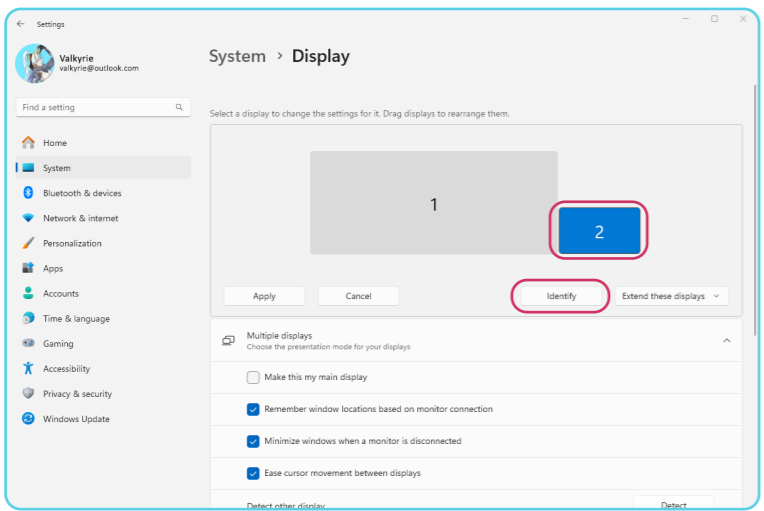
Settings

Valkyrie
valkyrie@outlook.com

Find a setting

Home
System
Bluetooth & devices
Network & internet
Personalization
Apps
Accounts
Time & language
Gaming
Accessibility
Privacy & security
Windows Update

System › Display

Select a display to change the settings for it. Drag displays to rearrange them.

1

2

Apply
Cancel
Identify
Extend these displays

Multiple displays
Choose the presentation mode for your displays

Make this my main display

Remember window locations based on monitor connection

Minimize windows when a monitor is disconnected

Ease cursor movement between displays

Detect other display
Detect